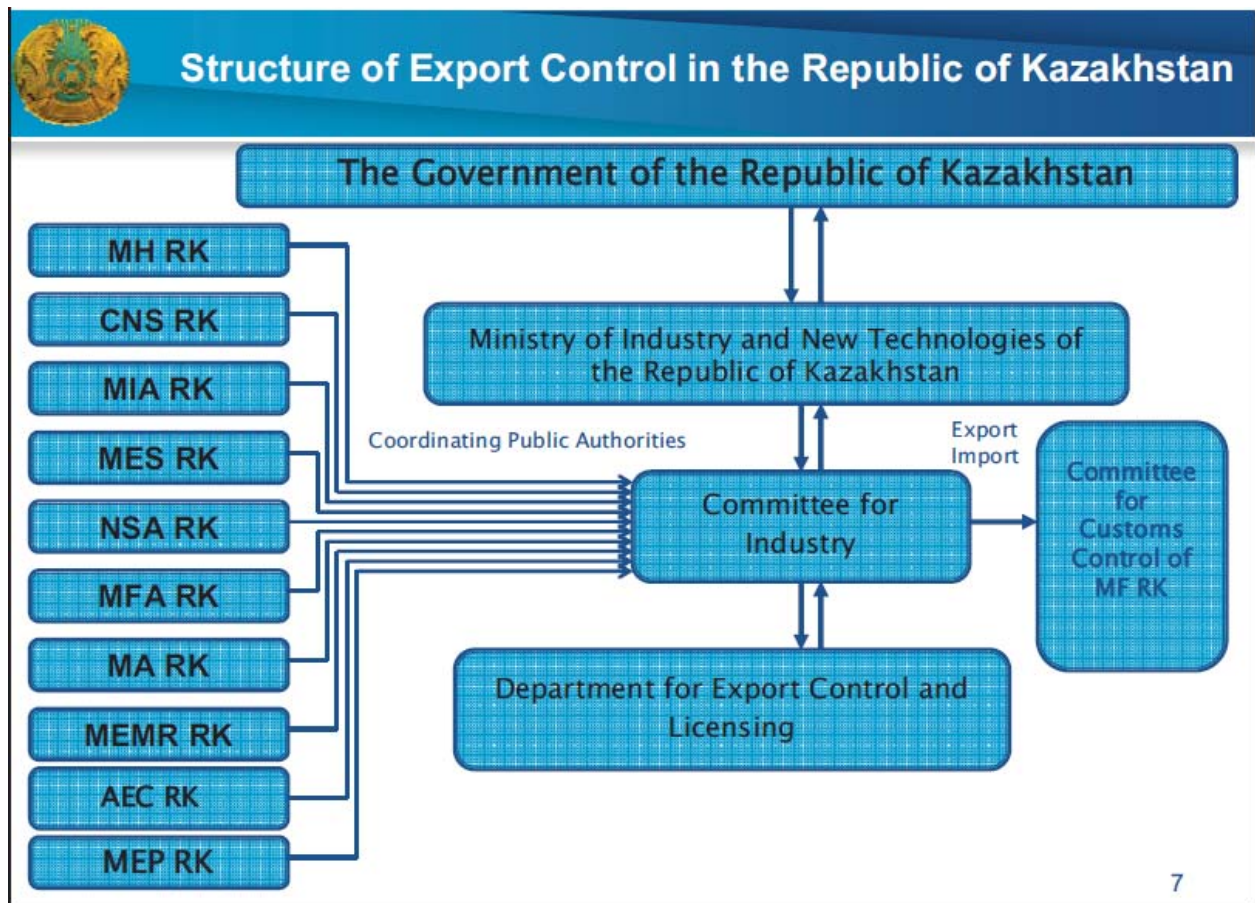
Structure of Export Control in the Republic of Kazakhstan

The Government of the Republic of Kazakhstan

MH RK

CNS RK

MIA RK

MES RK

NSA RK

MFA RK

MA RK

MEMR RK

AEC RK

MEP RK

Ministry of Industry and New Technologies of the Republic of Kazakhstan

Coordinating Public Authorities

Export
Import

Committee for Industry

Committee for Customs Control of MF RK

Department for Export Control and Licensing

7